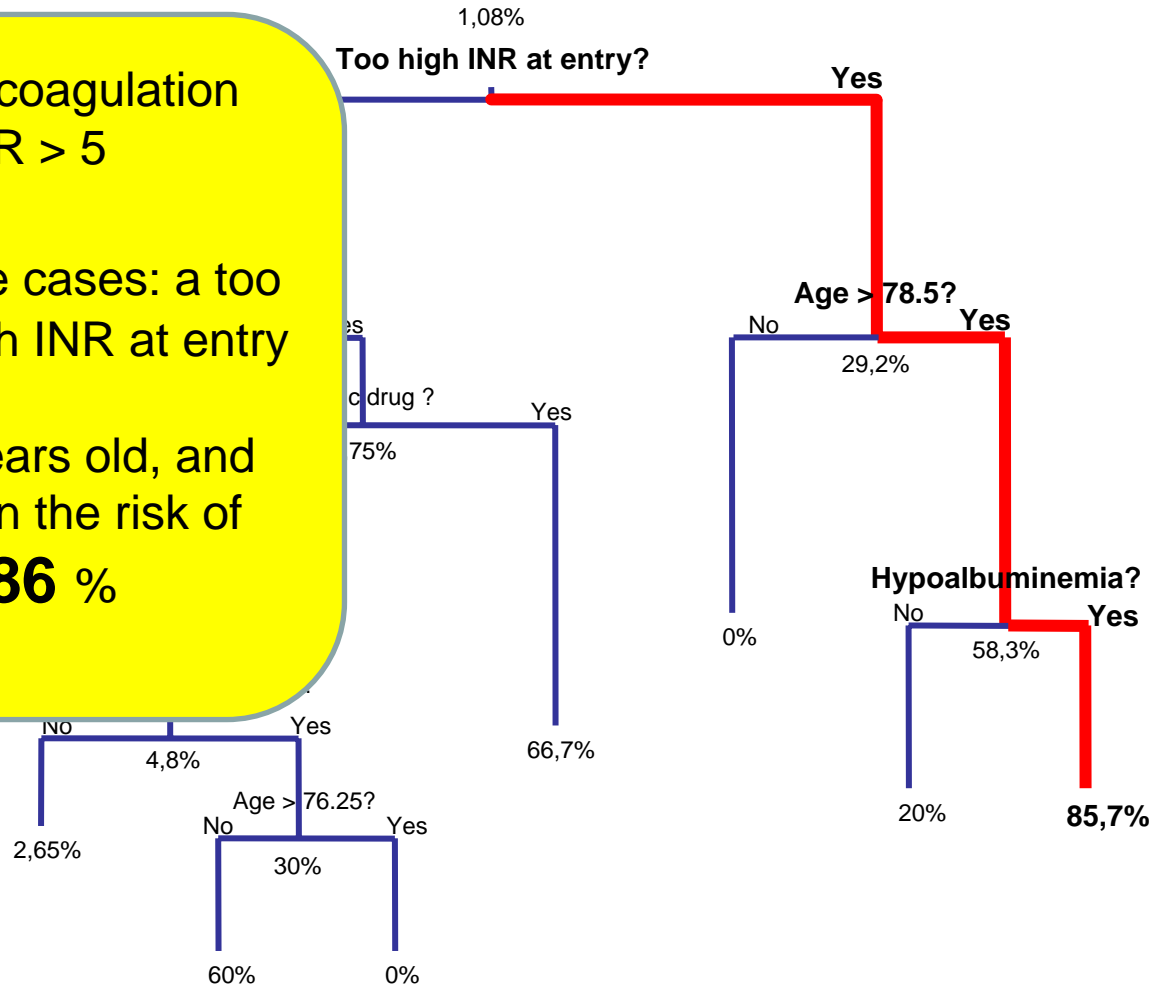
coagulation
R > 5

e cases: a too
h INR at entry

ears old, and
n the risk of
86 %

1,08%
Too high INR at entry?
Yes

Age > 78.5?
No
Yes
29,2%

es
c drug ?
Yes
75%

Hypoalbuminemia?
No
Yes
58,3%

0%

66,7%

No
Yes
4,8%

Age > 76.25?
No
Yes
30%

2,65%

20%
85,7%

60%
0%